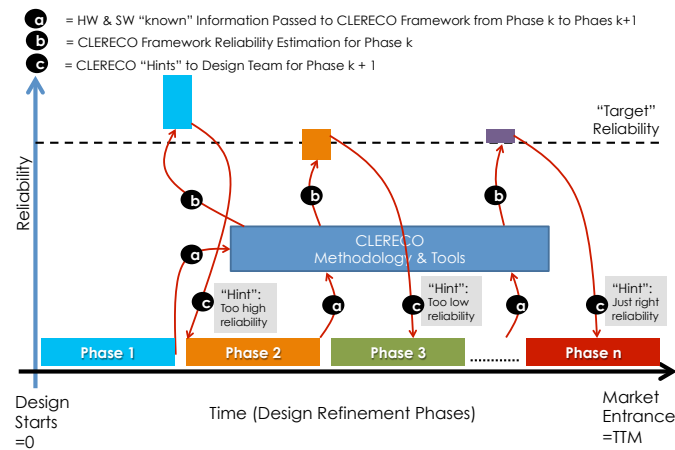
a = HW & SW “known” Information Passed to CLERECO Framework from Phase k to Phaes k+1
b = CLERECO Framework Reliability Estimation for Phase k
c = CLERECO “Hints” to Design Team for Phase k + 1

“Target” Reliability

Reliability

b
b
b

a

CLERECO
Methodology & Tools

c
“Hint”: Too high reliability

a

c
“Hint”: Too low reliability

a

c
“Hint”: Just right reliability

Phase 1
Phase 2
Phase 3
.........
Phase n

Design Starts =0

Time (Design Refinement Phases)

Market Entrance =TTM